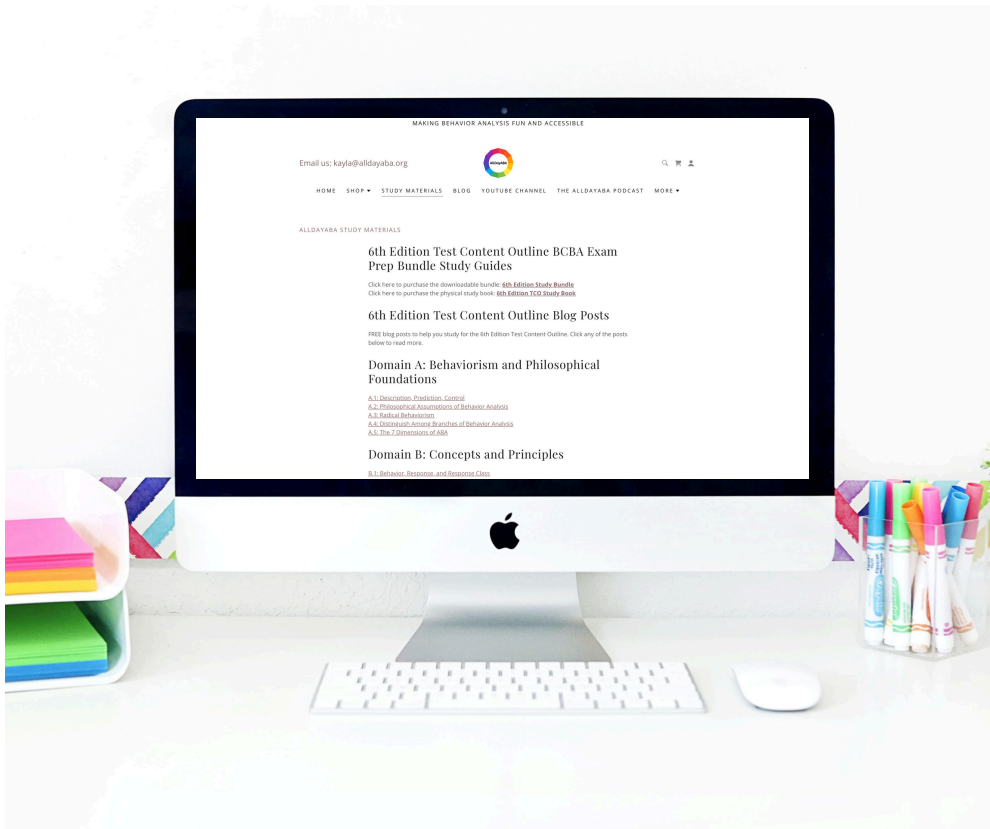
MAKING BEHAVIOR ANALYSIS FUN AND ACCESSIBLE

Email us: kayla@alldayaba.org

HOME SHOP ▾ STUDY MATERIALS BLOG YOUTUBE CHANNEL THE ALLDAYABA PODCAST MORE ▾

ALLDAYABA STUDY MATERIALS

6th Edition Test Content Outline BCBA Exam Prep Bundle Study Guides

Click here to purchase the downloadable bundle: 6th Edition Study Bundle
Click here to purchase the physical study book: 6th Edition TCO Study Book

6th Edition Test Content Outline Blog Posts

FREE blog posts to help you study for the 6th Edition Test Content Outline. Click any of the posts below to read more.

Domain A: Behaviorism and Philosophical Foundations

A.1: Description, Prediction, Control
A.2: Philosophical Assumptions of Behavior Analysis
A.3: Radical Behaviorism
A.4: Distinguish Among Branches of Behavior Analysis
A.5: The 7 Dimensions of ABA

Domain B: Concepts and Principles

B.1: Behavior, Response, and Response Class